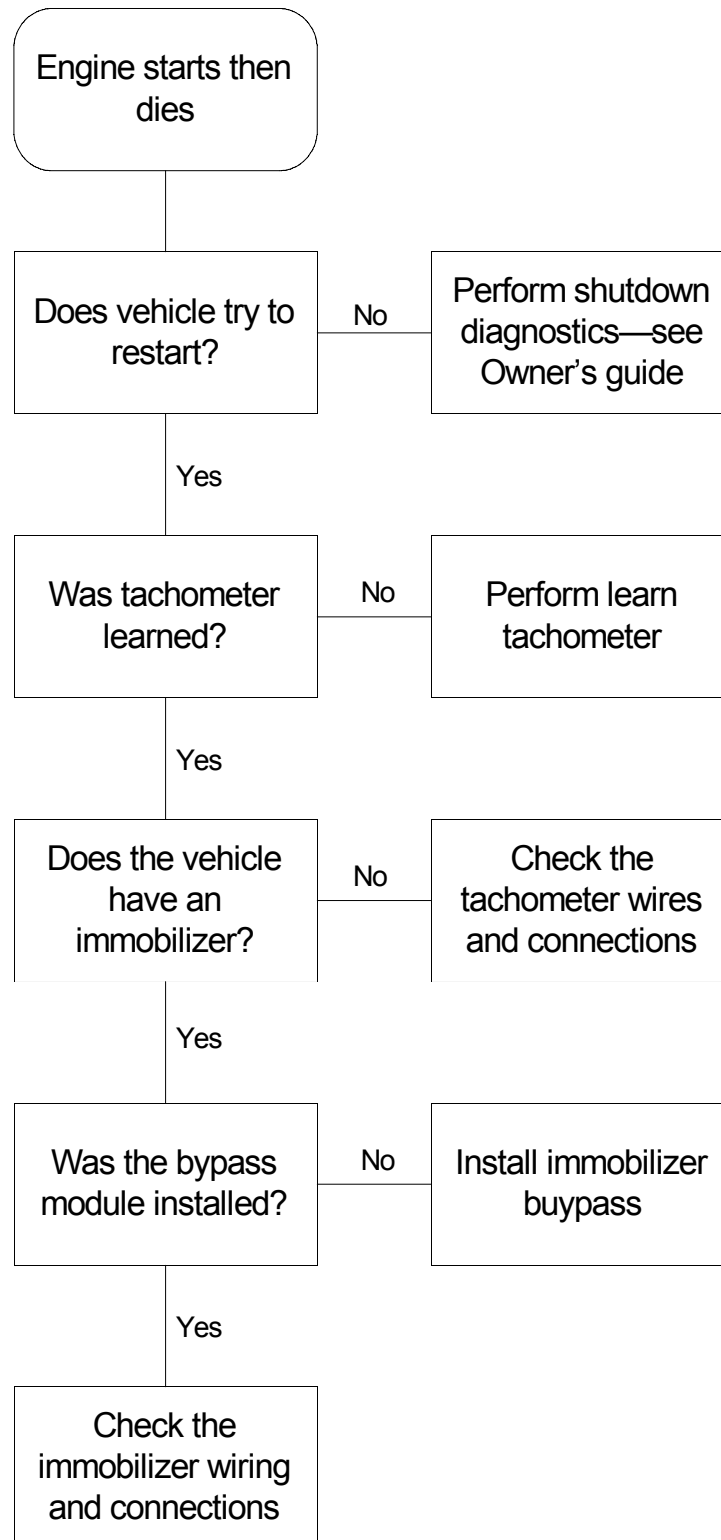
Engine starts then dies

Does vehicle try to restart?

No

Perform shutdown diagnostics—see Owner's guide

Yes

Was tachometer learned?

No

Perform learn tachometer

Yes

Does the vehicle have an immobilizer?

No

Check the tachometer wires and connections

Yes

Was the bypass module installed?

No

Install immobilizer buypass

Yes

Check the immobilizer wiring and connections